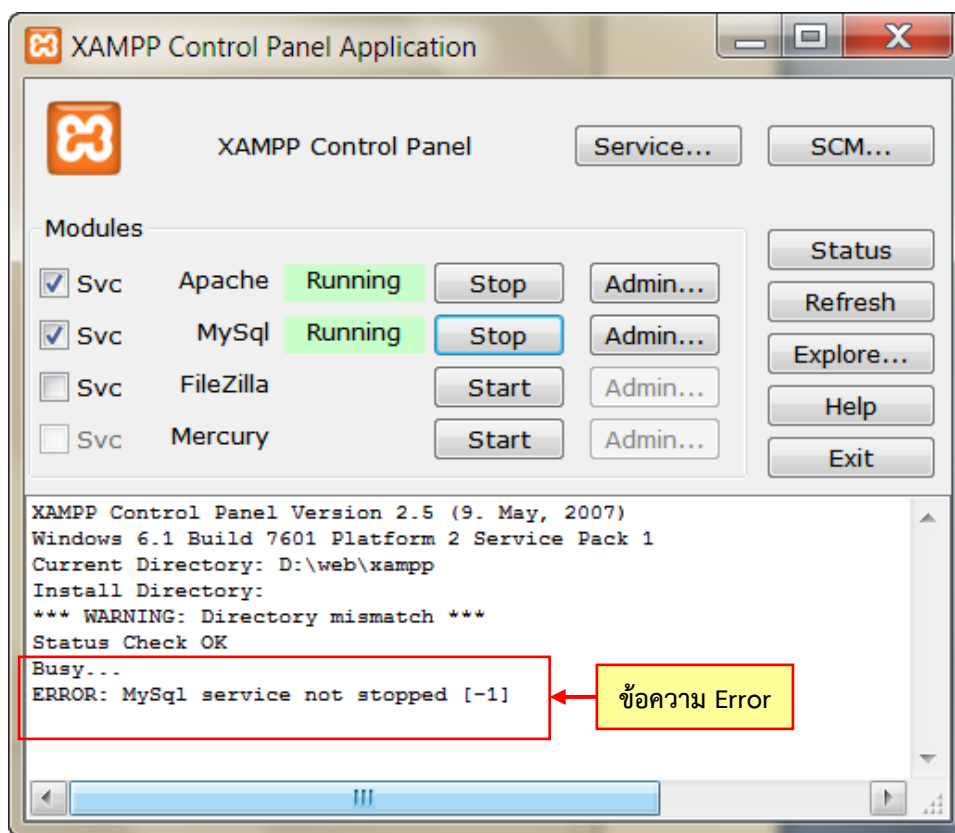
XAMPP Control Panel Application

XAMPP Control Panel

Service...

SCM...

Modules

Svc Apache Running Stop Admin...

Svc MySql Running Stop Admin...

Svc FileZilla Start Admin...

Svc Mercury Start Admin...

Status

Refresh

Explore...

Help

Exit

XAMPP Control Panel Version 2.5 (9. May, 2007)
Windows 6.1 Build 7601 Platform 2 Service Pack 1
Current Directory: D:\web\xampp
Install Directory:
*** WARNING: Directory mismatch ***
Status Check OK
Busy...
ERROR: MySql service not stopped [-1]

ข้อความ Error